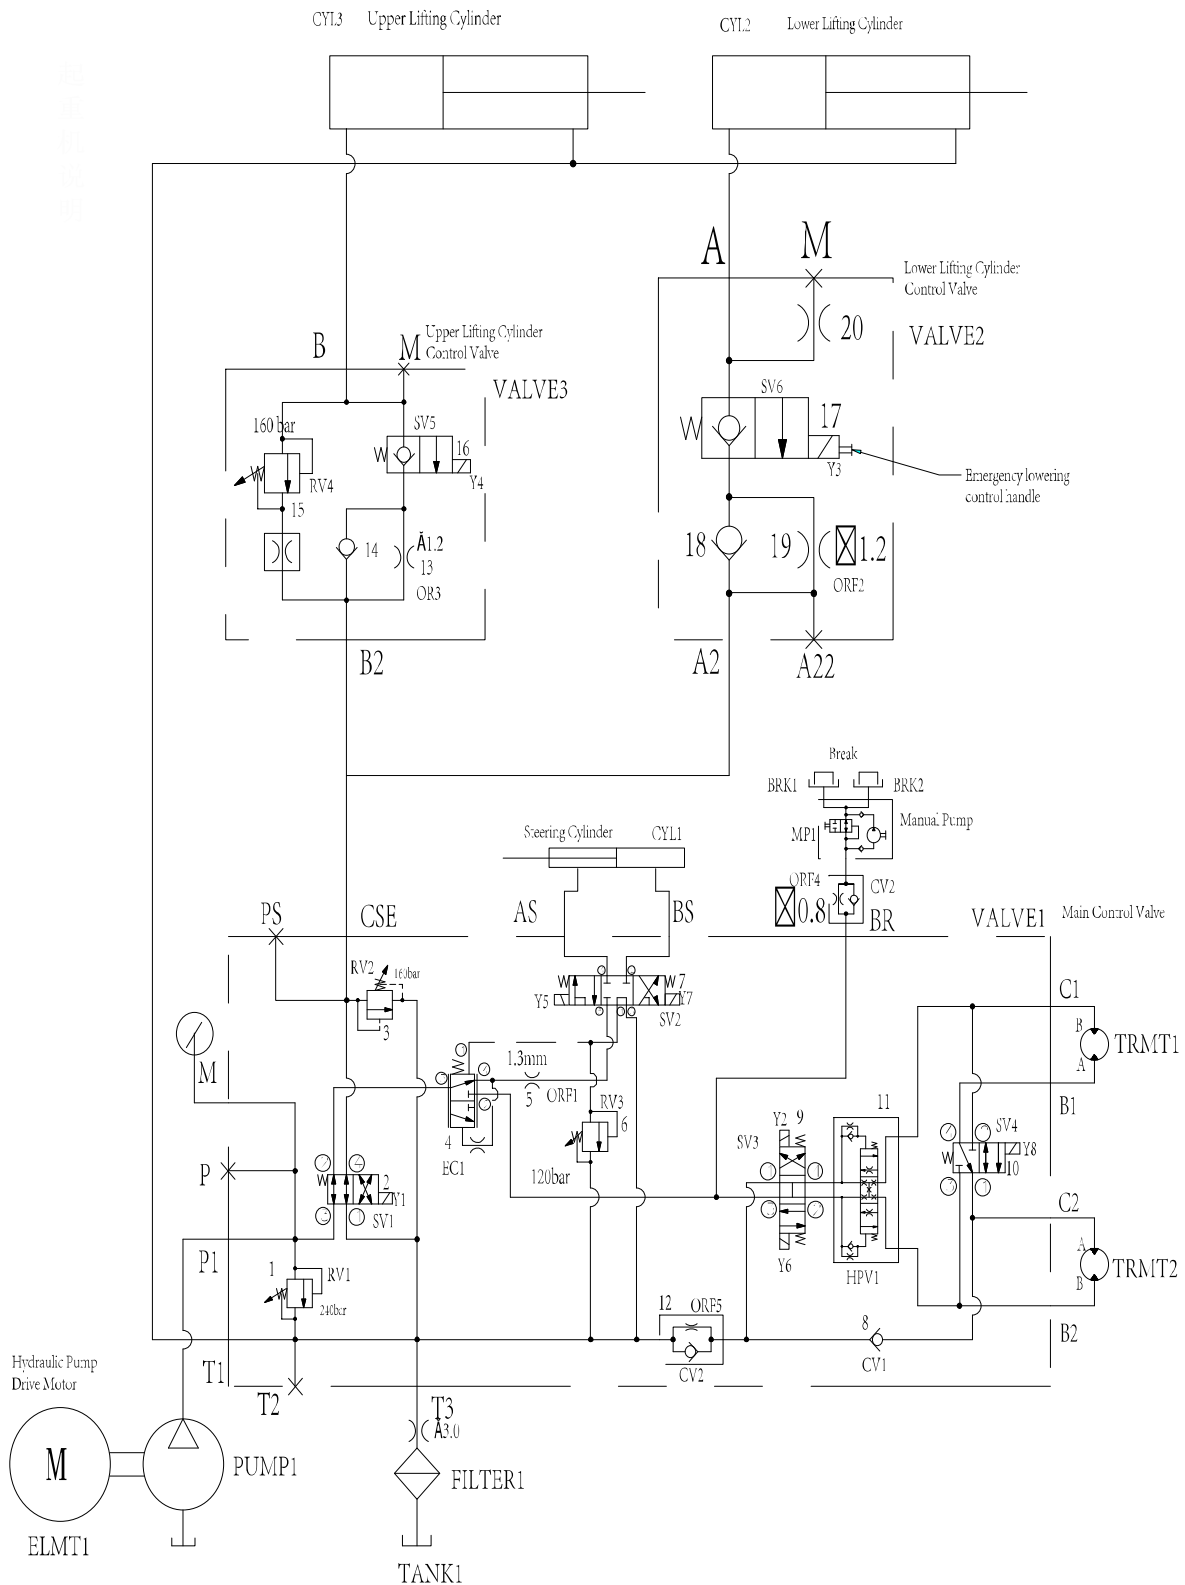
CYL3 Upper Lifting Cylinder

CYL2 Lower Lifting Cylinder

A M

Lower Lifting Cylinder Control Valve

20 VALVE2

B M Upper Lifting Cylinder Control Valve

VALVE3

160 bar

SV5

16

Y4

RV4

15

14

Ã1.2

13

OR3

B2

SV6

17

W

Y3

Emergency lowering control handle

18 19 1.2

ORF2

A2 A22

Break

BRK1 BRK2

Manual Pump

MP1

Steering Cylinder CYL1

ORF4 CV2

0.8 BR

PS CSE AS BS VALVE1 Main Control Valve

RV2 160bar

3

W7

Y5 Y7

SV2

C1

B TRMT1

A

M

1.3mm

5 ORF1

RV3

6

4

EC1

120bar

B1

Y2 9

11

SV3

SV4

Y8

10

P

2

Y1

SV1

C2

A TRMT2

B

Y6

HPV1

P1

1 RV1

240bar

12 ORF5

CV2

8

CV1

B2

Hydraulic Pump Drive Motor

T1

T2

T3

Ã3.0

M

PUMP1

FILTER1

ELMT1

TANK1